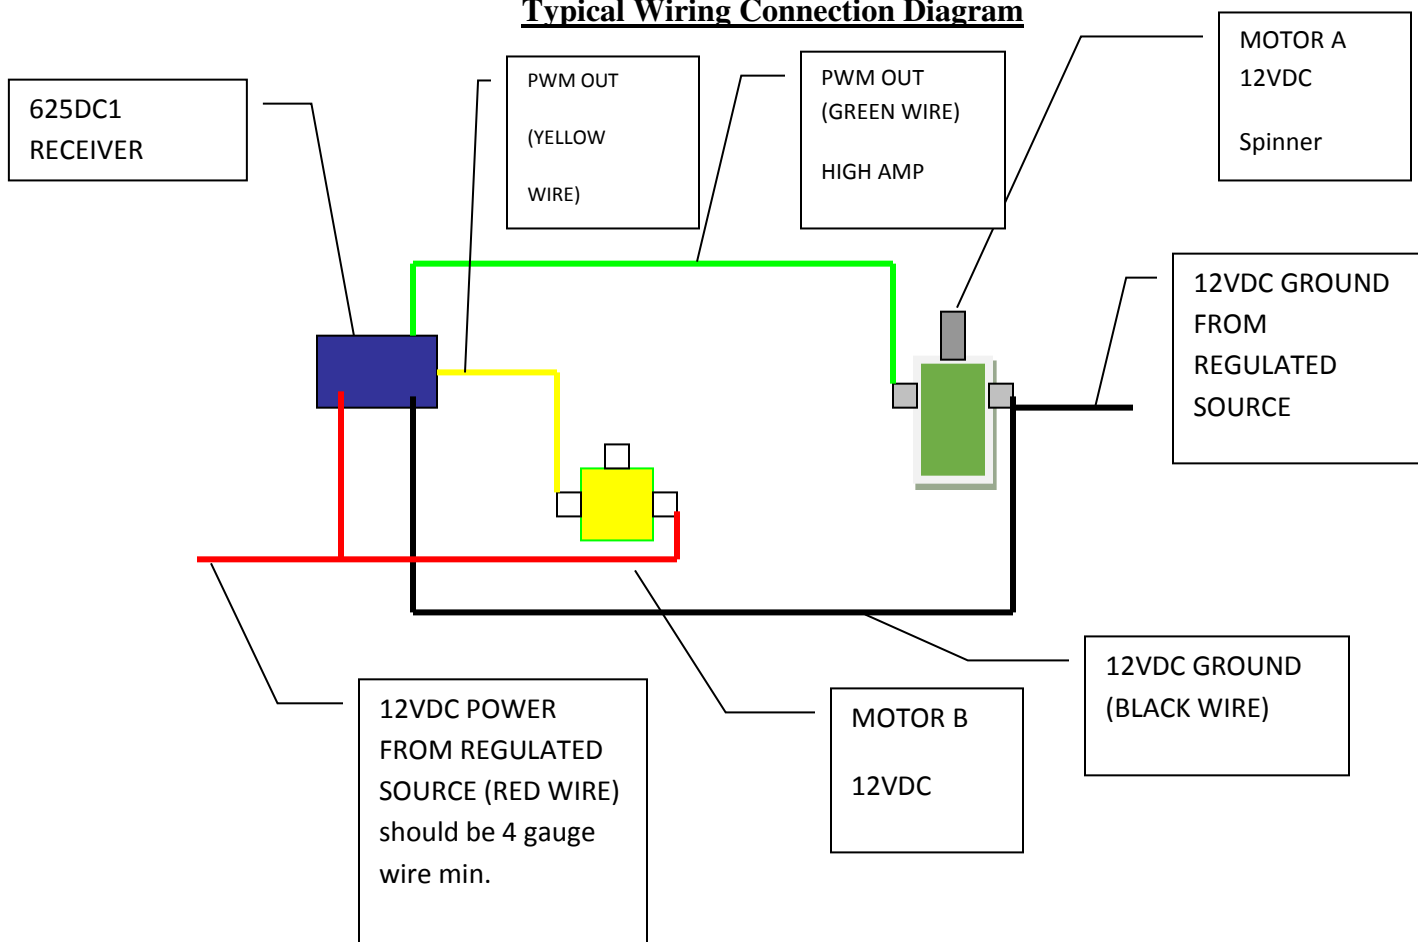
Typical Wiring Connection Diagram

625DC1
RECEIVER

PWM OUT
(YELLOW
WIRE)

PWM OUT
(GREEN WIRE)
HIGH AMP

MOTOR A
12VDC
Spinner

12VDC GROUND
FROM
REGULATED
SOURCE

12VDC POWER
FROM REGULATED
SOURCE (RED WIRE)
should be 4 gauge
wire min.

MOTOR B
12VDC

12VDC GROUND
(BLACK WIRE)